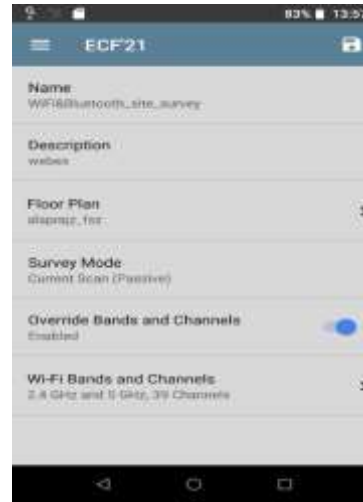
83% 13:5

ECF'21

Name
WiFi&Bluetooth_site_survey

Description
webex

Floor Plan
alapnajz_fsr

Survey Mode
Current Scan (Passive)

Override Bands and Channels
Enabled

Wi-Fi Bands and Channels
2.4 GHz and 5 GHz, 39 Channels